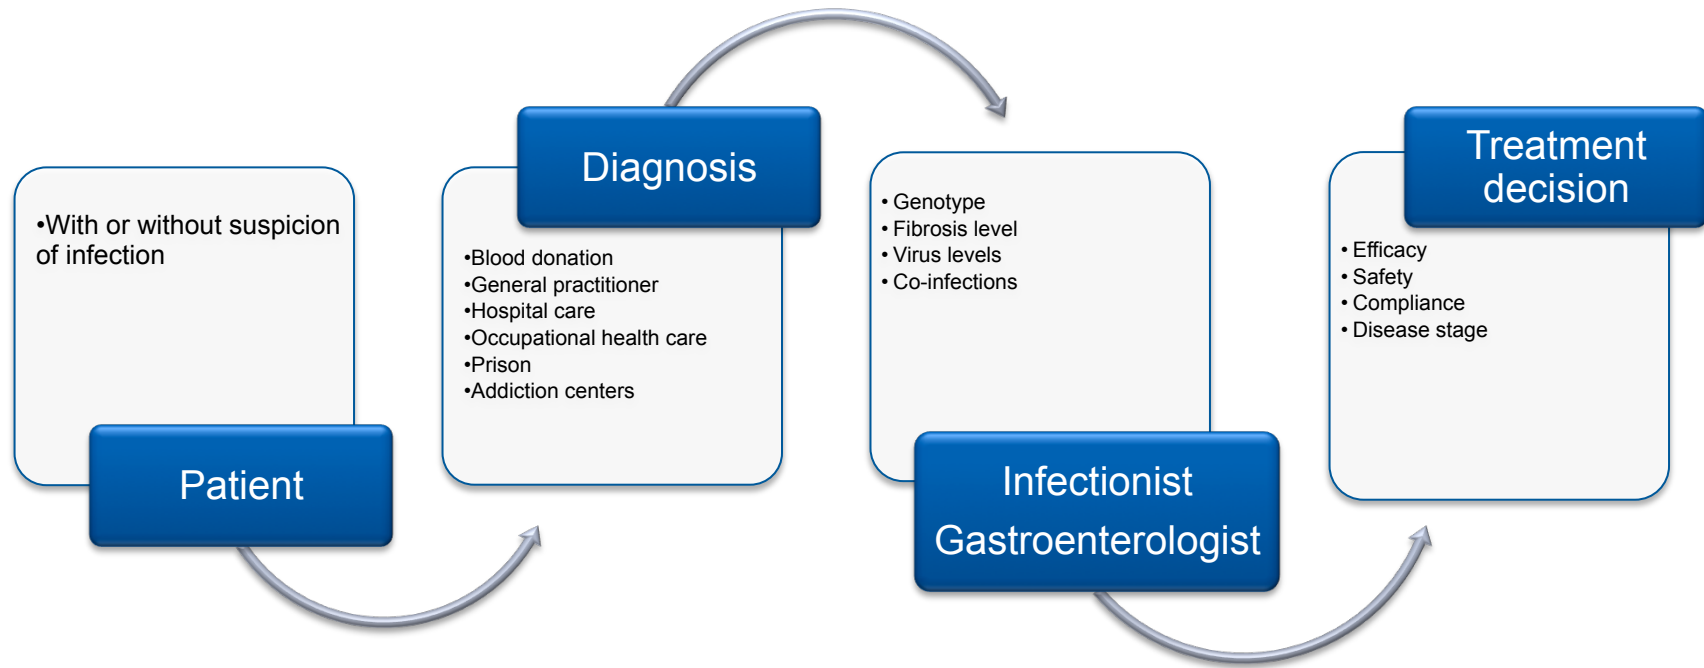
•With or without suspicion of infection

Patient

Diagnosis

•Blood donation
•General practitioner
•Hospital care
•Occupational health care
•Prison
•Addiction centers

• Genotype
• Fibrosis level
• Virus levels
• Co-infections

Infectionist
Gastroenterologist

Treatment decision

• Efficacy
• Safety
• Compliance
• Disease stage